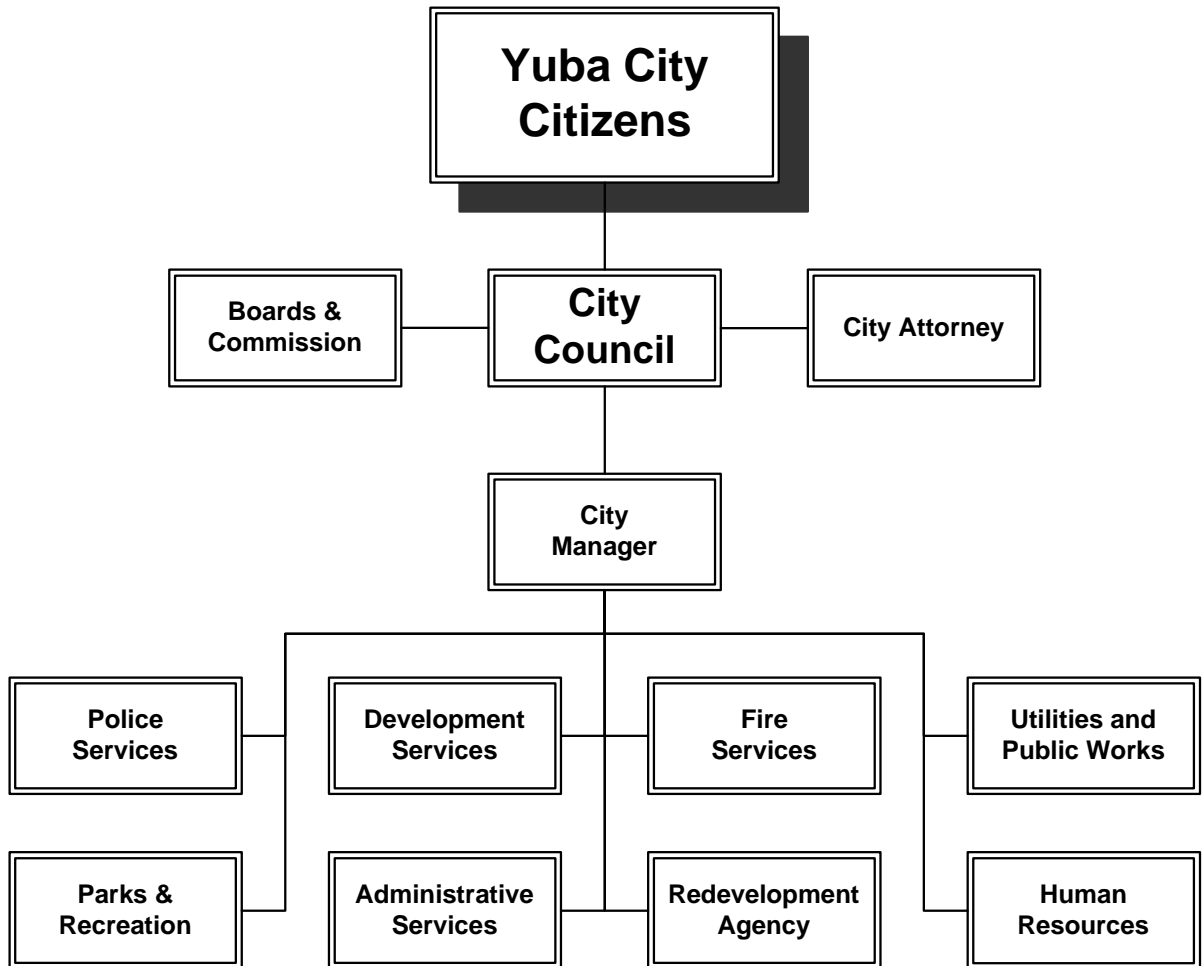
Yuba City Citizens

Boards & Commission

City Council

City Attorney

City Manager

Police Services

Development Services

Fire Services

Utilities and Public Works

Parks & Recreation

Administrative Services

Redevelopment Agency

Human Resources